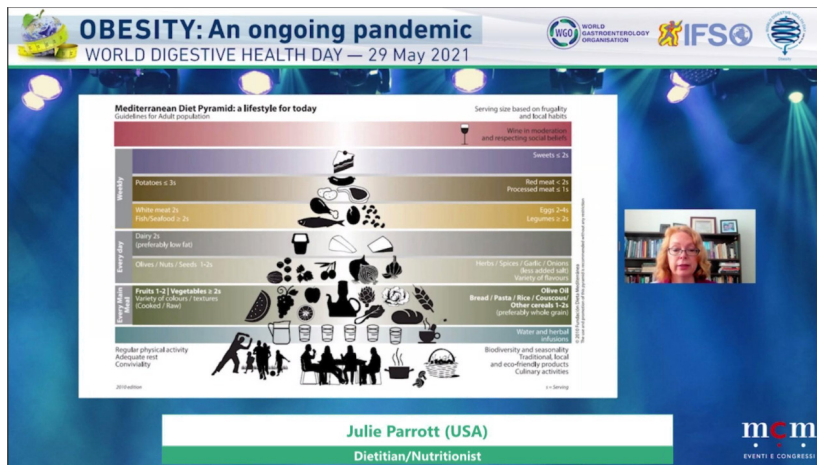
OBESITY: An ongoing pandemic
WORLD DIGESTIVE HEALTH DAY — 29 May 2021

WGO WORLD GASTROENTEROLOGY ORGANISATION

IFSO

Mediterranean Diet Pyramid: a lifestyle for today
Guidelines for Adult population

Serving size based on frugality and local habits

Wine in moderation and respecting social beliefs

Sweets ≤ 2s

Weekly

Potatoes ≤ 3s

Red meat < 2s
Processed meat ≤ 1s

White meat 2s
Fish/Seafood ≥ 2s

Eggs 2-4s
Legumes ≥ 2s

Every day

Dairy 2s
(preferably low fat)

Olives / Nuts / Seeds 1-2s

Herbs / Spices / Garlic / Onions
(less added salt)
Variety of flavours

Every Main Meal

Fruits 1-2 | Vegetables ≥ 2s
Variety of colours / textures
(Cooked / Raw)

Olive Oil
Bread / Pasta / Rice / Couscous/ Other cereals 1-2s
(preferably whole grain)

Water and herbal infusions

Regular physical activity
Adequate rest
Conviviality

Biodiversity and seasonality
Traditional, local and eco-friendly products
Culinary activities

© 2010 Fundación Dieta Mediterránea

2010 edition

s = Serving

Julie Parrott (USA)
Dietitian/Nutritionist

mcm
EVENTI E CONGRESSI